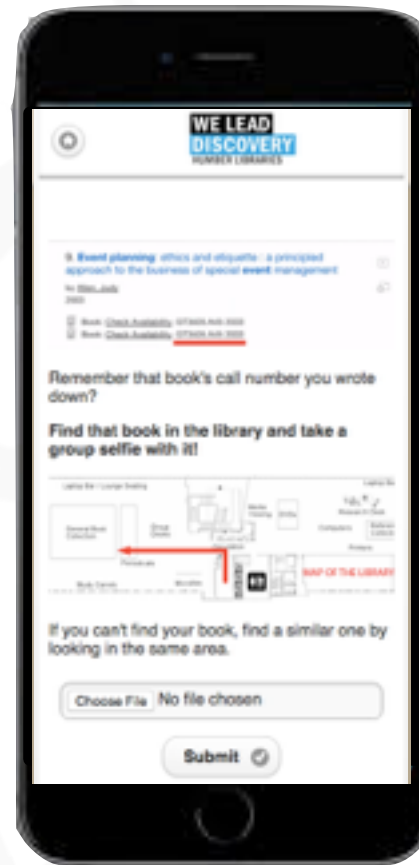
WE LEAD
DISCOVERY
HUMBER LIBRARIES

9. Event planning: ethics and etiquette : a principled approach to the business of special event management

by Allen, Judy
2003

Book: Check Availability: GT3405 A45 2003
Book: Check Availability: GT3405 A45 2003

Remember that book's call number you wrote down?

Find that book in the library and take a group selfie with it!

Laptop Bar / Lounge Seating
General Book Collection
Group Study
Periodicals
Study Carrels
Media Collection
DVDs
Computers
Laptop Bar
Research Desk
Reference Collection
Printers
MAP OF THE LIBRARY

If you can't find your book, find a similar one by looking in the same area.

Choose File No file chosen

Submit